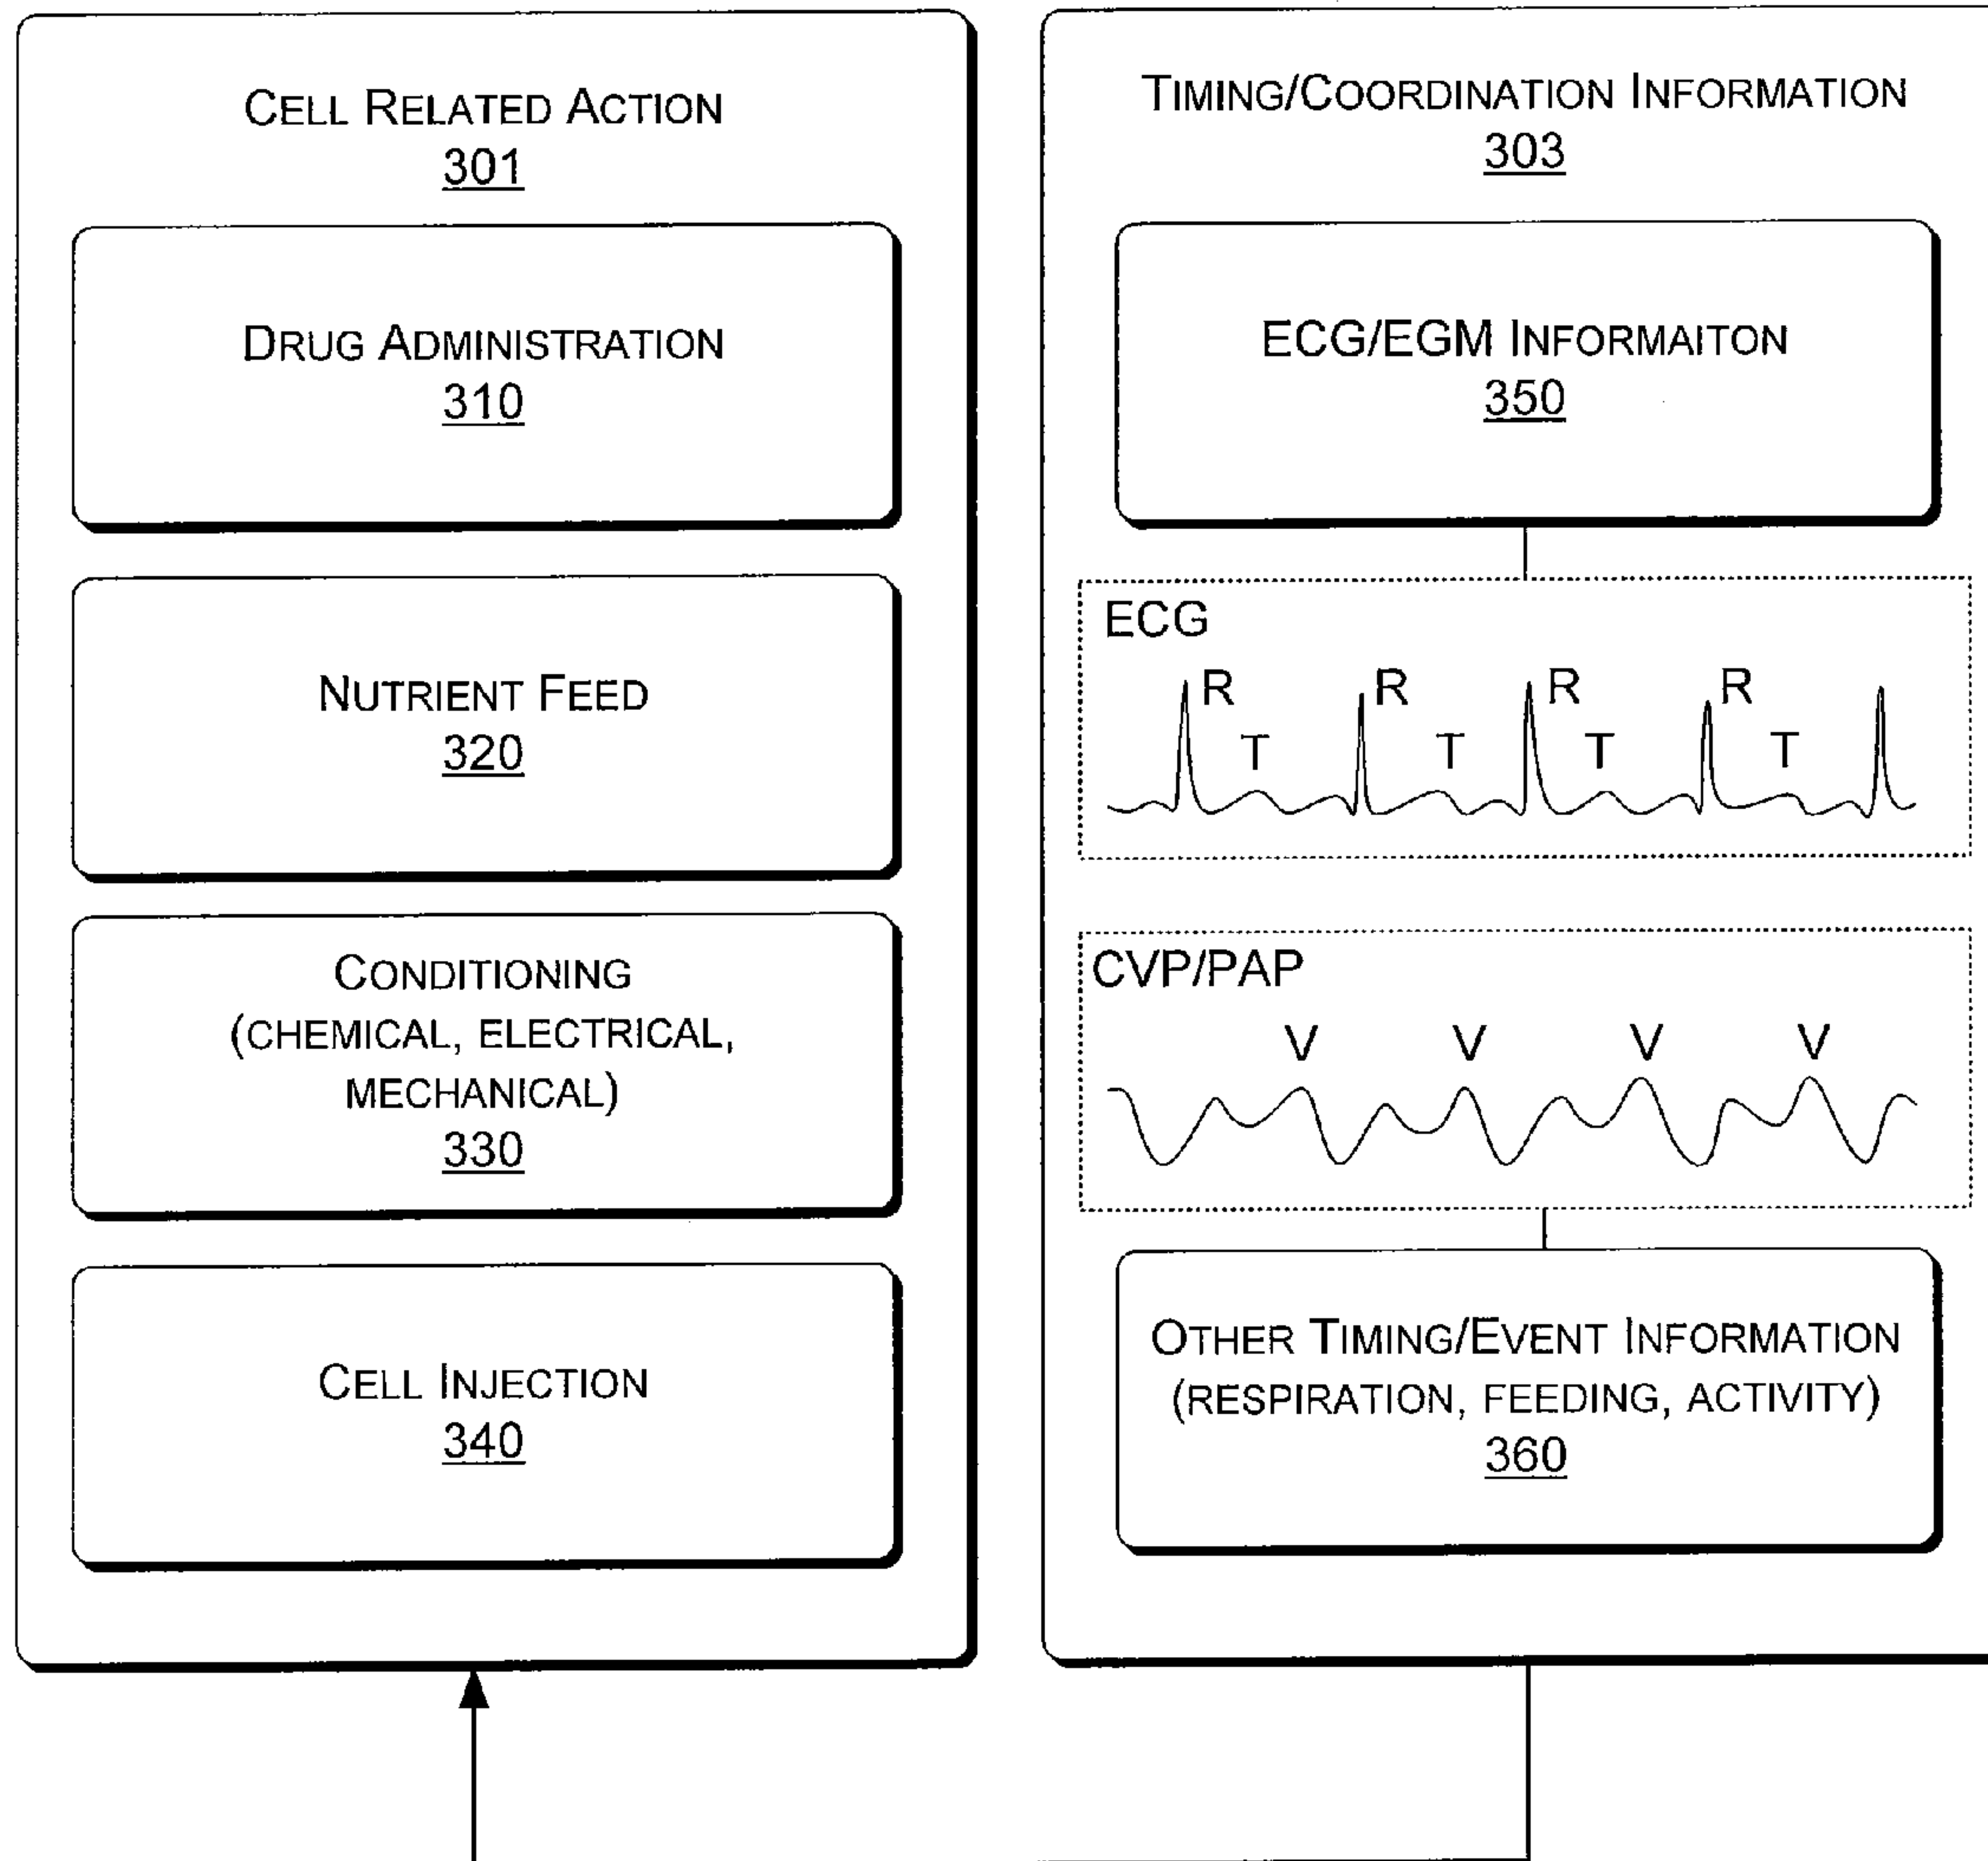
Cell Related Action
301

Drug Administration
310

Nutrient Feed
320

Conditioning
(chemical, electrical, mechanical)
330

Cell Injection
340

Timing/Coordination Information
303

ECG/EGM Informaiton
350

ECG
R T R T R T R T

CVP/PAP
V V V V

Other Timing/Event Information
(respiration, feeding, activity)
360